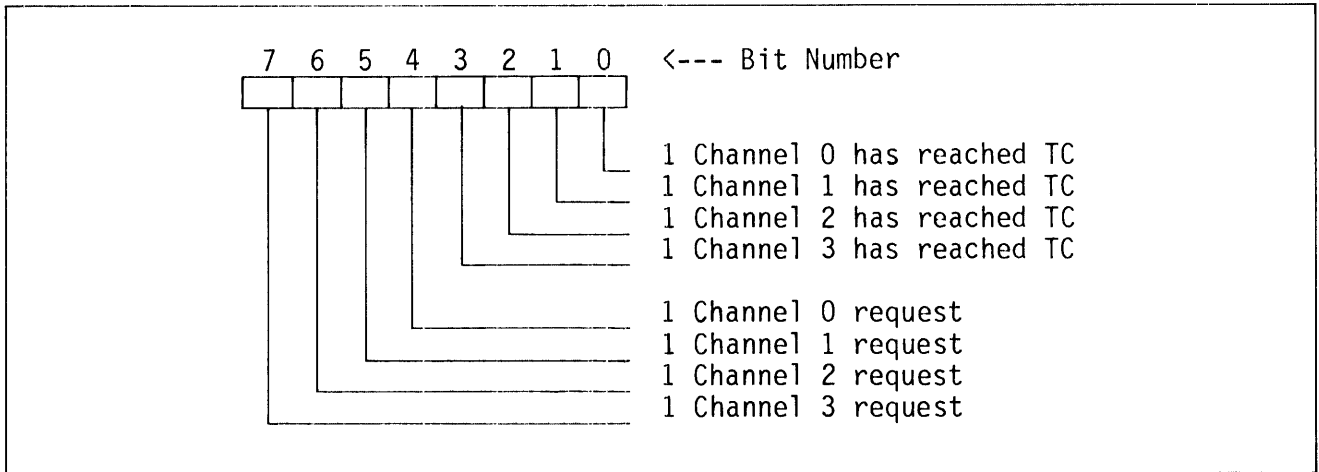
7 6 5 4 3 2 1 0 <--- Bit Number

1 Channel 0 has reached TC
1 Channel 1 has reached TC
1 Channel 2 has reached TC
1 Channel 3 has reached TC

1 Channel 0 request
1 Channel 1 request
1 Channel 2 request
1 Channel 3 request